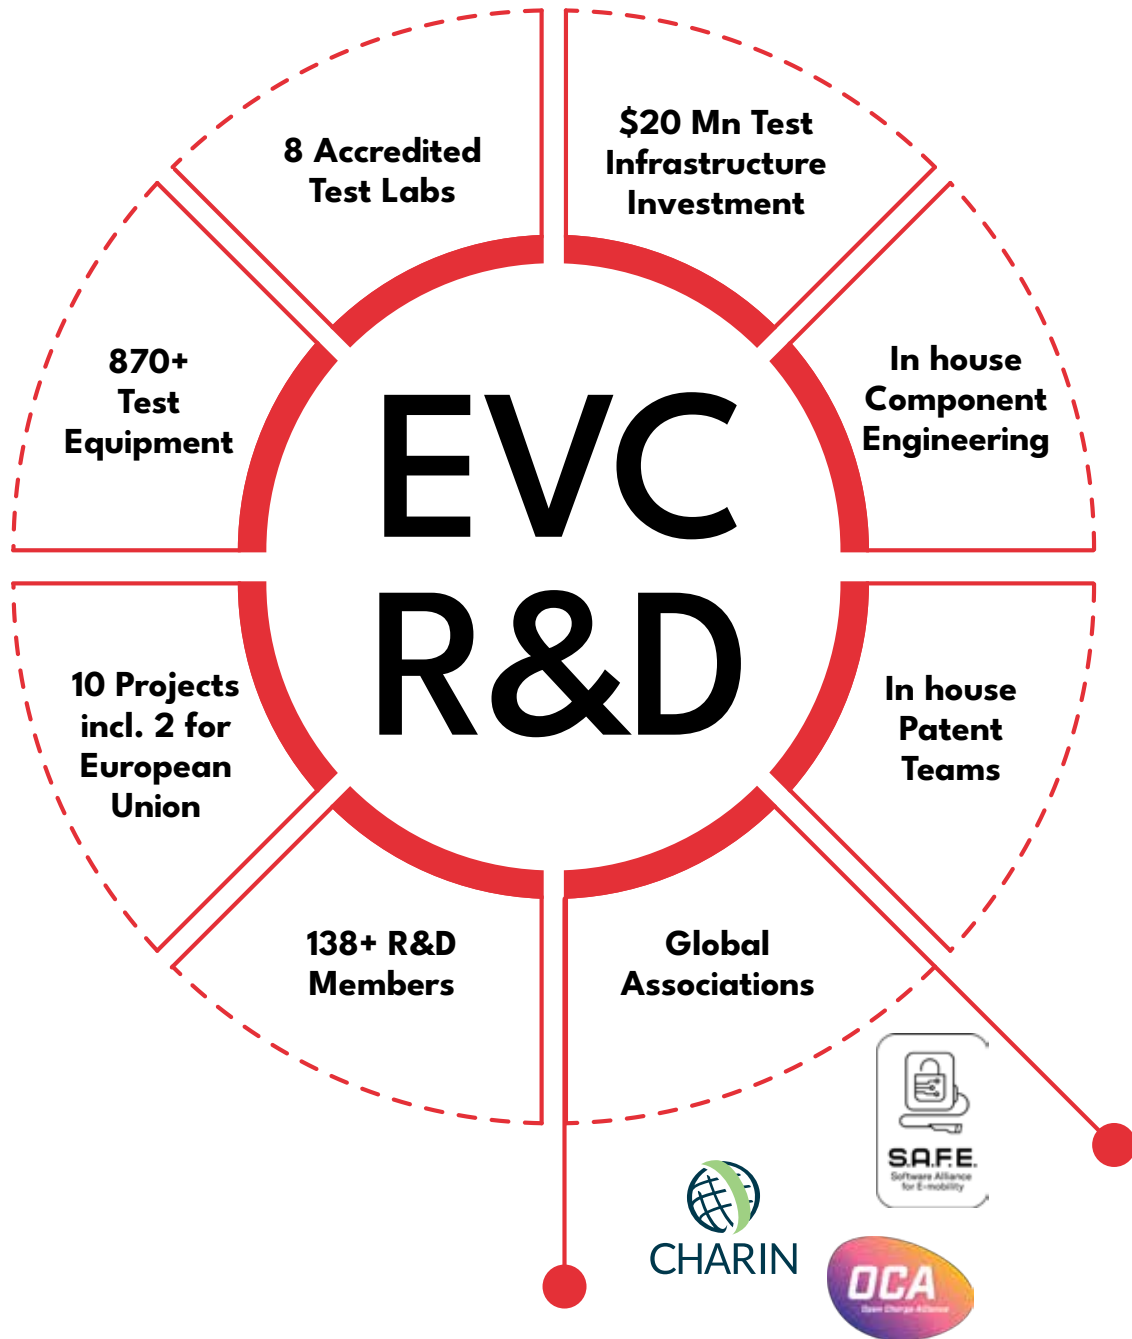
EVC R&D

8 Accredited Test Labs

$20 Mn Test Infrastructure Investment

870+ Test Equipment

In house Component Engineering

10 Projects incl. 2 for European Union

In house Patent Teams

138+ R&D Members

Global Associations

S.A.F.E.
Software Alliance for E-mobility

CHARIN

OCA
Open Charge Alliance